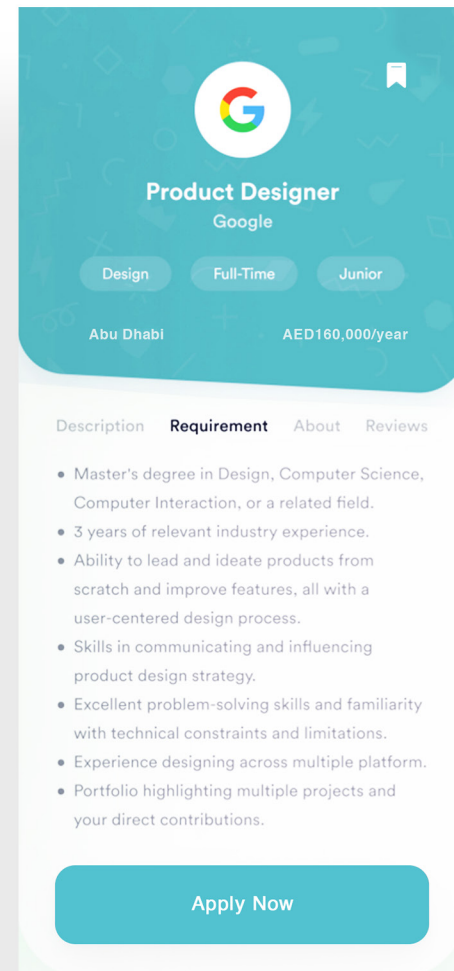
G

Product Designer

Google

Design

Full-Time

Junior

Abu Dhabi

AED160,000/year

Description

Requirement

About

Reviews

- Master's degree in Design, Computer Science, Computer Interaction, or a related field.
- 3 years of relevant industry experience.
- Ability to lead and ideate products from scratch and improve features, all with a user-centered design process.
- Skills in communicating and influencing product design strategy.
- Excellent problem-solving skills and familiarity with technical constraints and limitations.
- Experience designing across multiple platform.
- Portfolio highlighting multiple projects and your direct contributions.

Apply Now